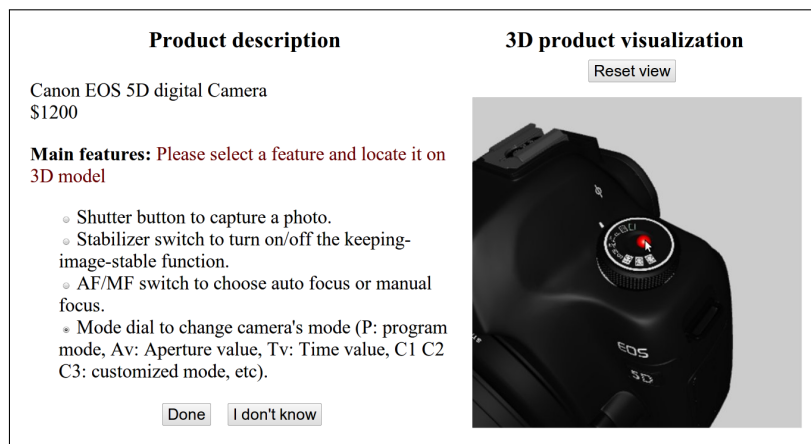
Product description

Canon EOS 5D digital Camera
$1200

Main features: Please select a feature and locate it on 3D model

Shutter button to capture a photo.
Stabilizer switch to turn on/off the keeping-image-stable function.
AF/MF switch to choose auto focus or manual focus.
Mode dial to change camera's mode (P: program mode, Av: Aperture value, Tv: Time value, C1 C2 C3: customized mode, etc).

Done I don't know

3D product visualization

Reset view

EOS
5D